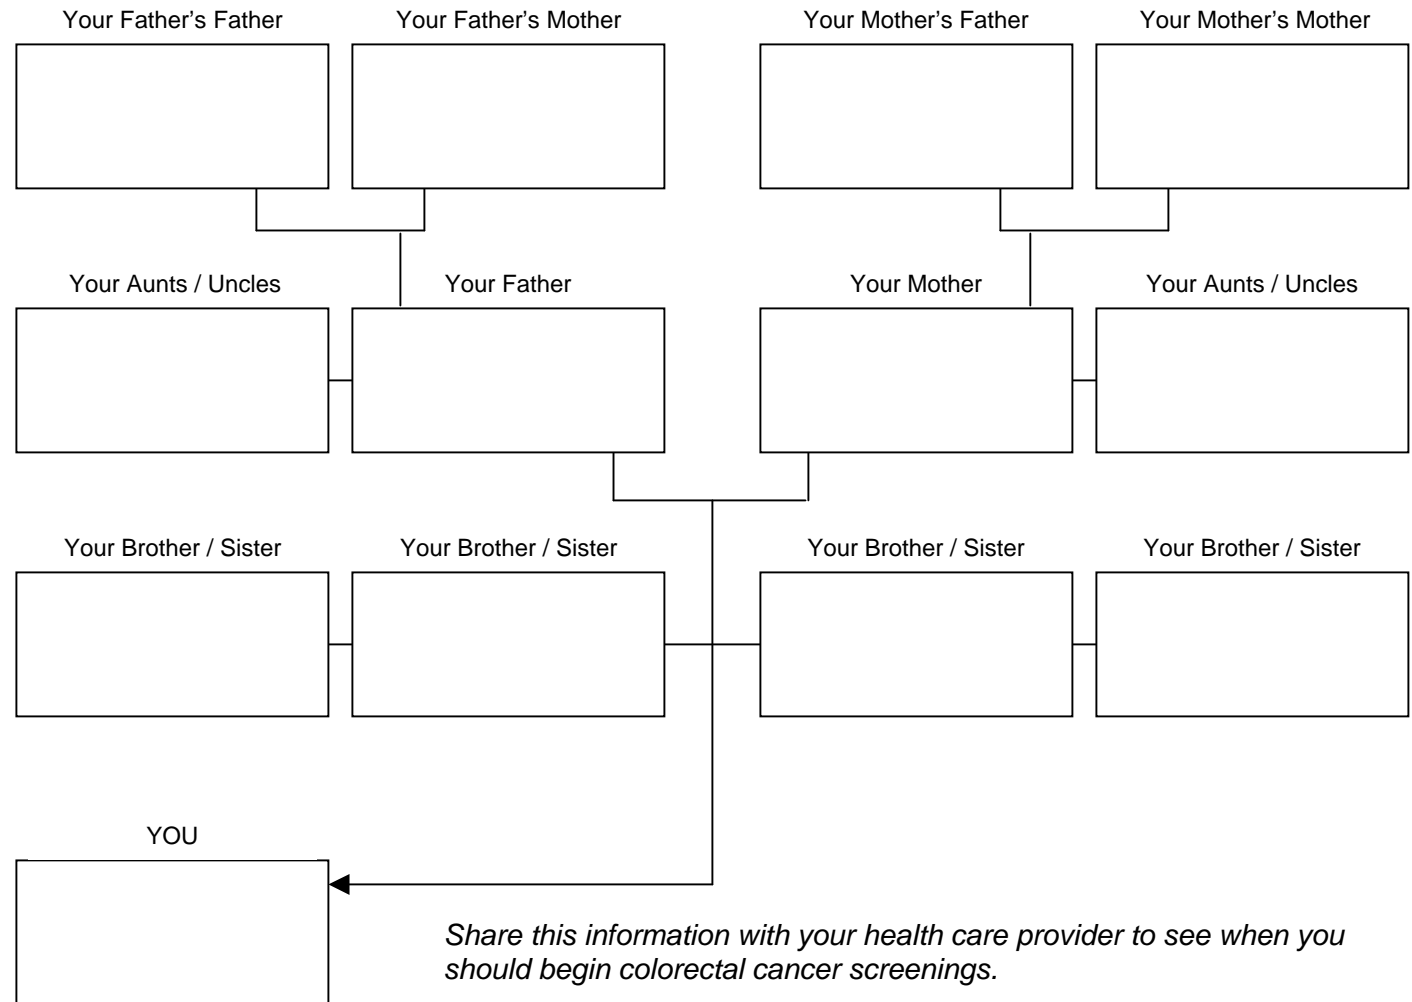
Your Father's Father

Your Father's Mother

Your Mother's Father

Your Mother's Mother

Your Aunts / Uncles

Your Father

Your Mother

Your Aunts / Uncles

Your Brother / Sister

Your Brother / Sister

Your Brother / Sister

Your Brother / Sister

YOU

Share this information with your health care provider to see when you should begin colorectal cancer screenings.